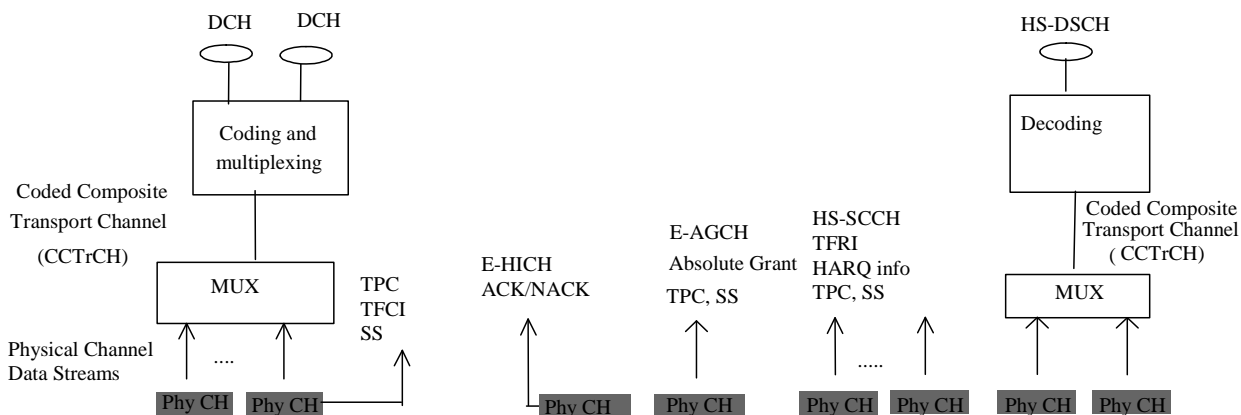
DCH DCH

Coding and multiplexing

Coded Composite Transport Channel (CCTrCH)

MUX

TPC
TFCI
SS

Physical Channel Data Streams

....

Phy CH Phy CH

E-HICH
ACK/NACK

Phy CH

E-AGCH
Absolute Grant
TPC, SS

Phy CH

HS-SCCH
TFRI
HARQ info
TPC, SS

.....

Phy CH Phy CH

HS-DSCH

Decoding

Coded Composite Transport Channel ( CCTrCH)

MUX

Phy CH Phy CH